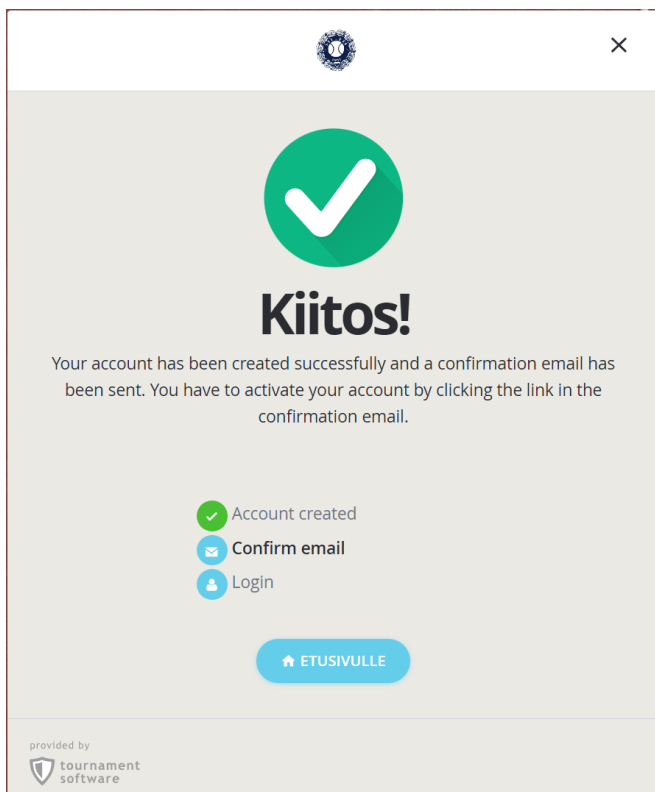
×

Kiitos!

Your account has been created successfully and a confirmation email has been sent. You have to activate your account by clicking the link in the confirmation email.

Account created
Confirm email
Login

ETUSIVULLE

provided by
tournament software